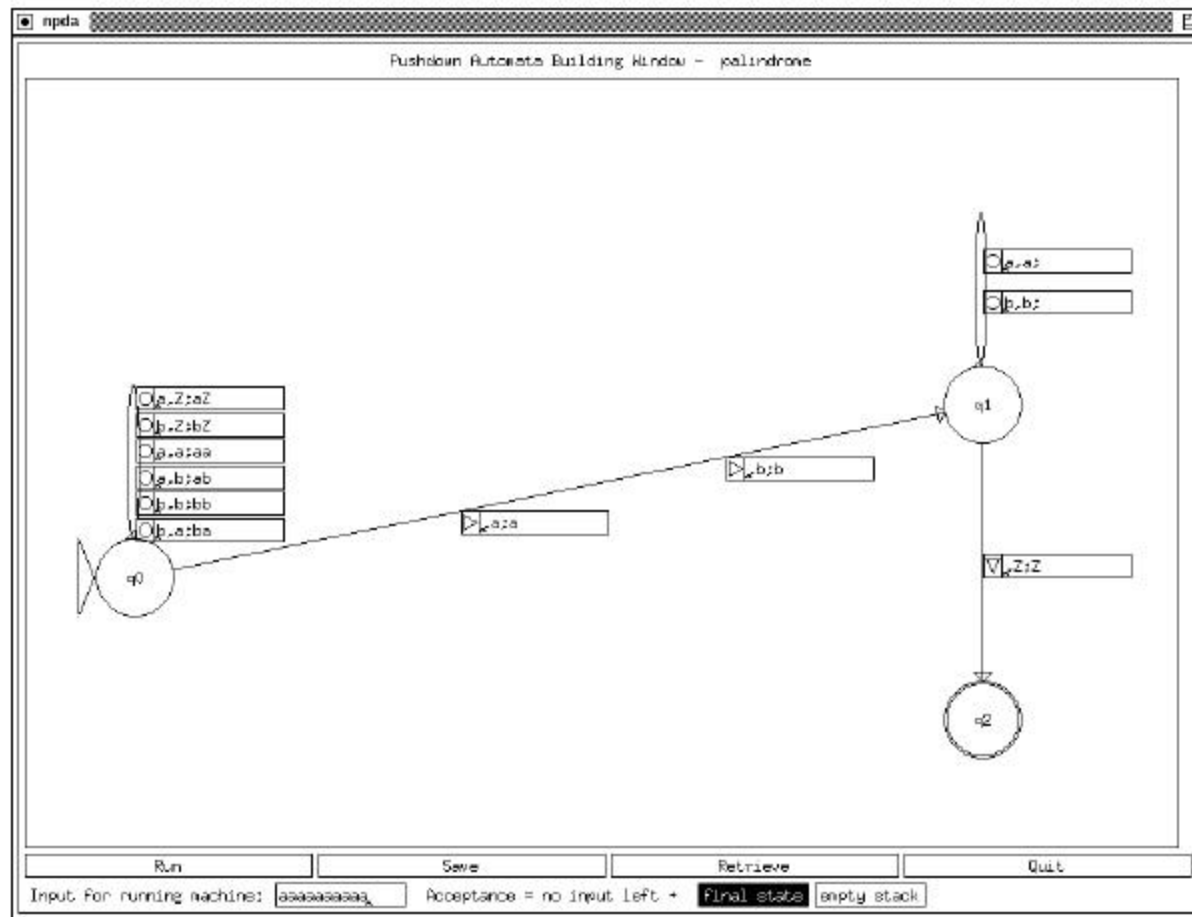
npda

Pushdown Automata Building Window - palindrome

a,a;

b,b;

a,Z;aZ

b,Z;bZ

a,a;aa

a,b;ab

b,b;bb

b,a;ba

q1

,b;b

,a;a

,Z;Z

q0

q2

Run

Save

Retrieve

Quit

Input for running machine: aaaaaaaaaa

Acceptance = no input left + final state empty stack